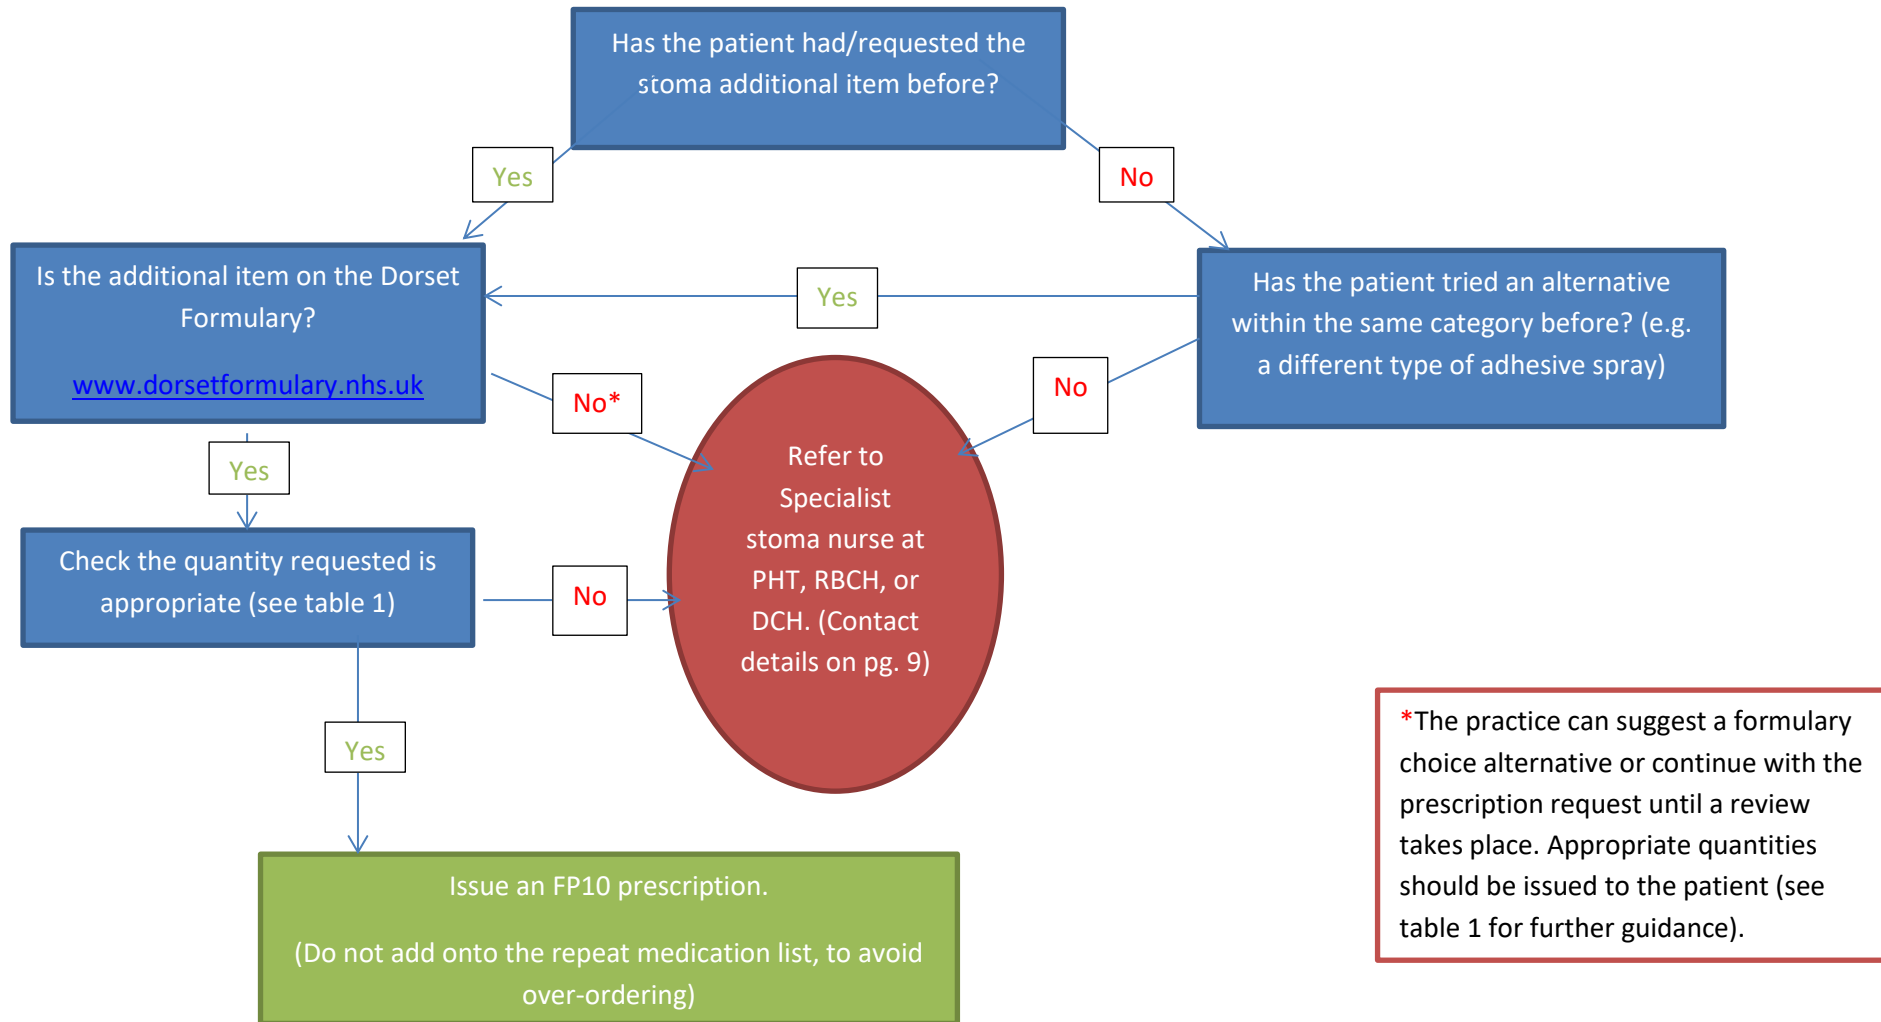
Has the patient had/requested the stoma additional item before?

Yes

No

Is the additional item on the Dorset Formulary?

www.dorsetformulary.nhs.uk

Yes

Has the patient tried an alternative within the same category before? (e.g. a different type of adhesive spray)

No*

No

Refer to Specialist stoma nurse at PHT, RBCH, or DCH. (Contact details on pg. 9)

Yes

Check the quantity requested is appropriate (see table 1)

No

Yes

Issue an FP10 prescription.

(Do not add onto the repeat medication list, to avoid over-ordering)

*The practice can suggest a formulary choice alternative or continue with the prescription request until a review takes place. Appropriate quantities should be issued to the patient (see table 1 for further guidance).